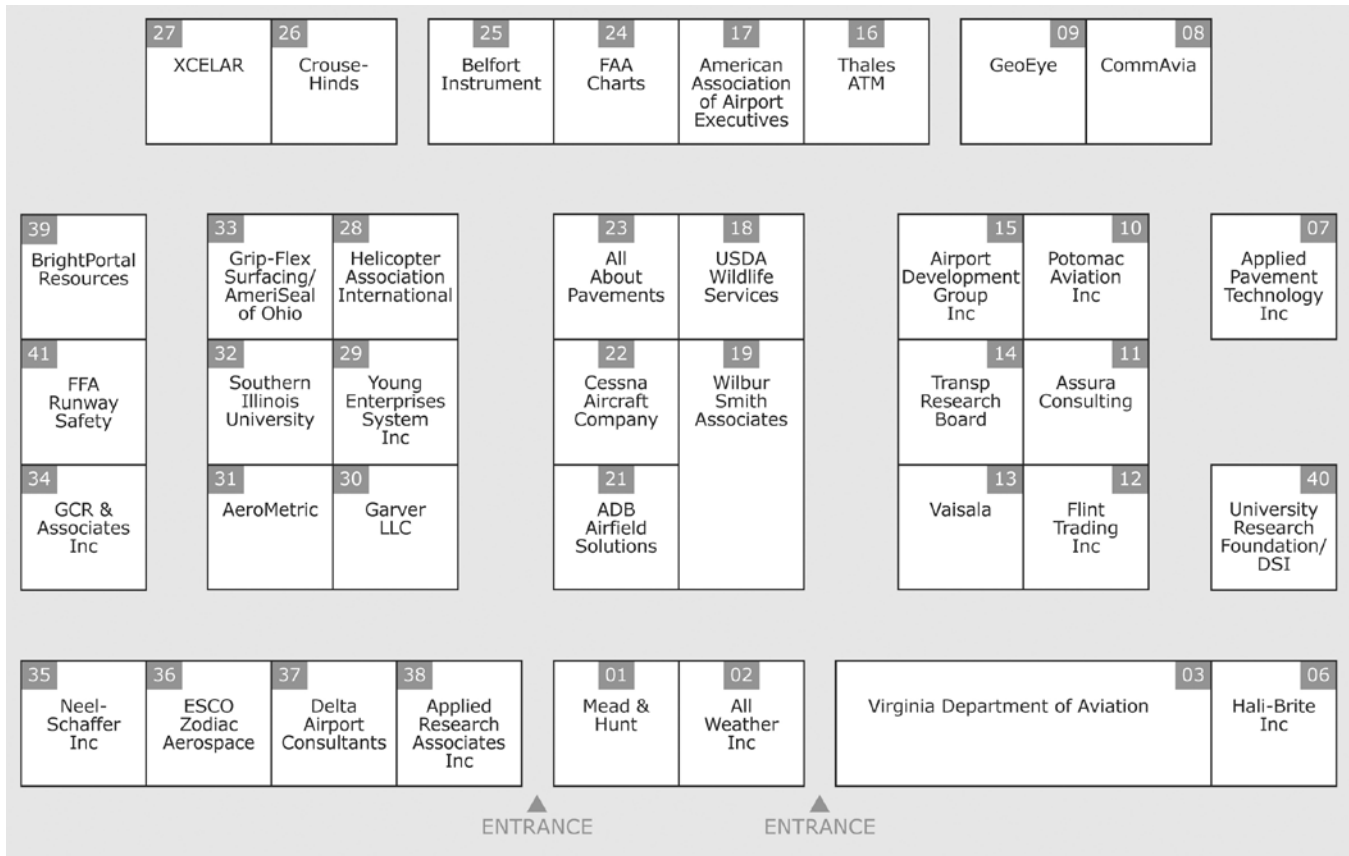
27
XCELAR

26
Crouse-Hinds

25
Belfort Instrument

24
FAA Charts

17
American Association of Airport Executives

16
Thales ATM

09
GeoEye

08
CommAvia

39
BrightPortal Resources

33
Grip-Flex Surfacing/ AmeriSeal of Ohio

28
Helicopter Association International

23
All About Pavements

18
USDA Wildlife Services

15
Airport Development Group Inc

10
Potomac Aviation Inc

07
Applied Pavement Technology Inc

41
FFA Runway Safety

32
Southern Illinois University

29
Young Enterprises System Inc

22
Cessna Aircraft Company

19
Wilbur Smith Associates

14
Transp Research Board

11
Assura Consulting

34
GCR & Associates Inc

31
AeroMetric

30
Garver LLC

21
ADB Airfield Solutions

13
Vaisala

12
Flint Trading Inc

40
University Research Foundation/ DSI

35
Neel-Schaffer Inc

36
ESCO Zodiac Aerospace

37
Delta Airport Consultants

38
Applied Research Associates Inc

01
Mead & Hunt

02
All Weather Inc

03
Virginia Department of Aviation

06
Hali-Brite Inc

ENTRANCE

ENTRANCE